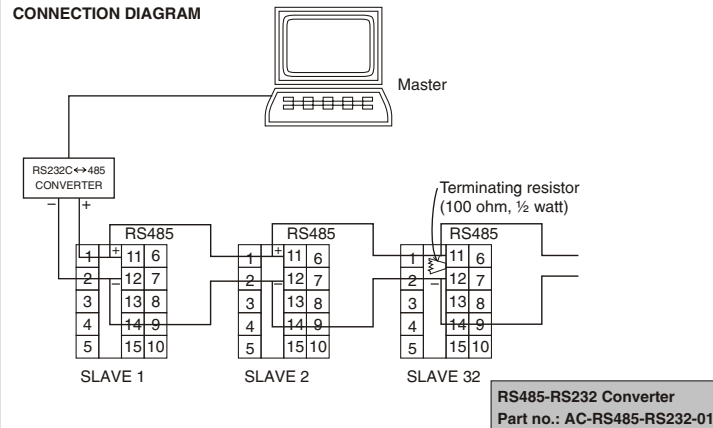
CONNECTION DIAGRAM

Master

RS232C↔485 CONVERTER

− +

Terminating resistor (100 ohm, ½ watt)

RS485

| 1 | + | 11 | 6 |
|---|---|---|---|
| 2 | − | 12 | 7 |
| 3 | | 13 | 8 |
| 4 | | 14 | 9 |
| 5 | | 15 | 10 |

SLAVE 1

RS485

| 1 | + | 11 | 6 |
|---|---|---|---|
| 2 | − | 12 | 7 |
| 3 | | 13 | 8 |
| 4 | | 14 | 9 |
| 5 | | 15 | 10 |

SLAVE 2

RS485

| 1 | + | 11 | 6 |
|---|---|---|---|
| 2 | − | 12 | 7 |
| 3 | | 13 | 8 |
| 4 | | 14 | 9 |
| 5 | | 15 | 10 |

SLAVE 32

RS485-RS232 Converter
Part no.: AC-RS485-RS232-01